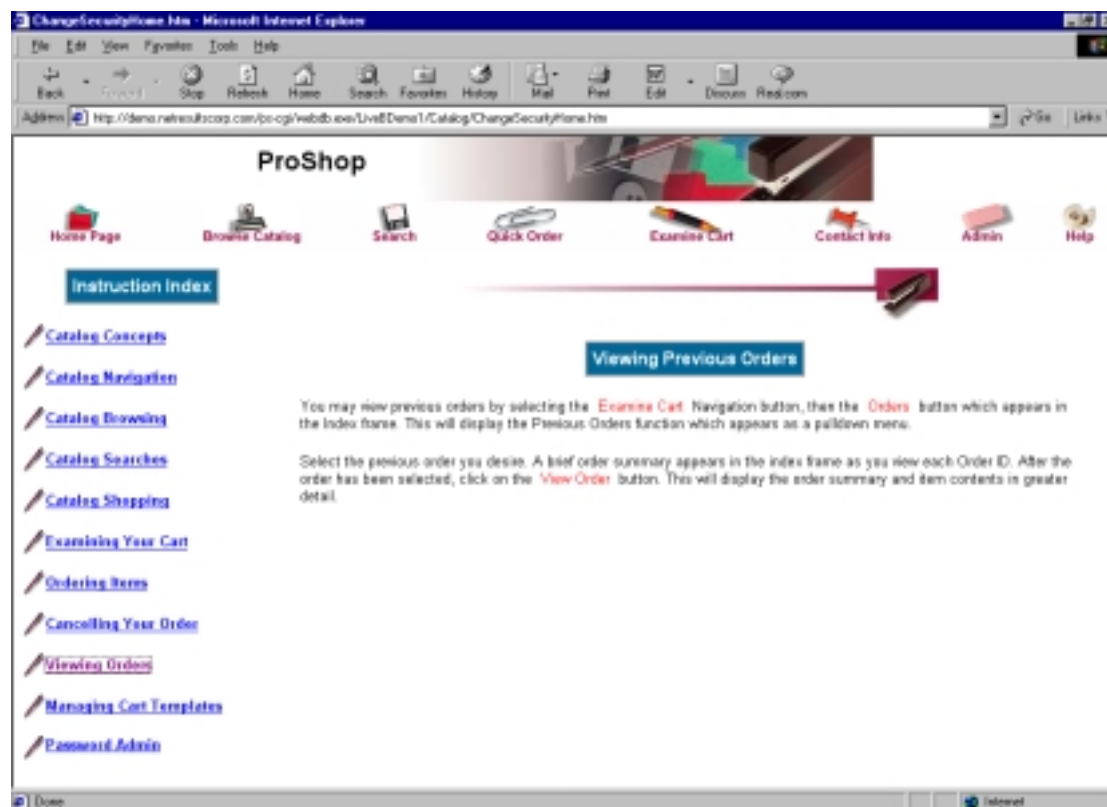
ChangeSecurityHome.htm - Microsoft Internet Explorer

File Edit View Favorites Tools Help

Back Forward Stop Refresh Home Search Favorites History Mail Print Edit Discuss Real.com

Address http://demo.netresultscorp.com/cs-cgi/webdb.exe/Live8Demo1/Catalog/ChangeSecurityHome.htm Go Links

ProShop

Home Page Browse Catalog Search Quick Order Examine Cart Contact Info Admin Help

Instruction Index

Catalog Concepts

Catalog Navigation

Catalog Browsing

Catalog Searches

Catalog Shopping

Examining Your Cart

Ordering Items

Cancelling Your Order

Viewing Orders

Managing Cart Templates

Password Admin

Viewing Previous Orders

You may view previous orders by selecting the Examine Cart Navigation button, then the Orders button which appears in the Index frame. This will display the Previous Orders function which appears as a pulldown menu.

Select the previous order you desire. A brief order summary appears in the index frame as you view each Order ID. After the order has been selected, click on the View Order button. This will display the order summary and item contents in greater detail.

Done Internet